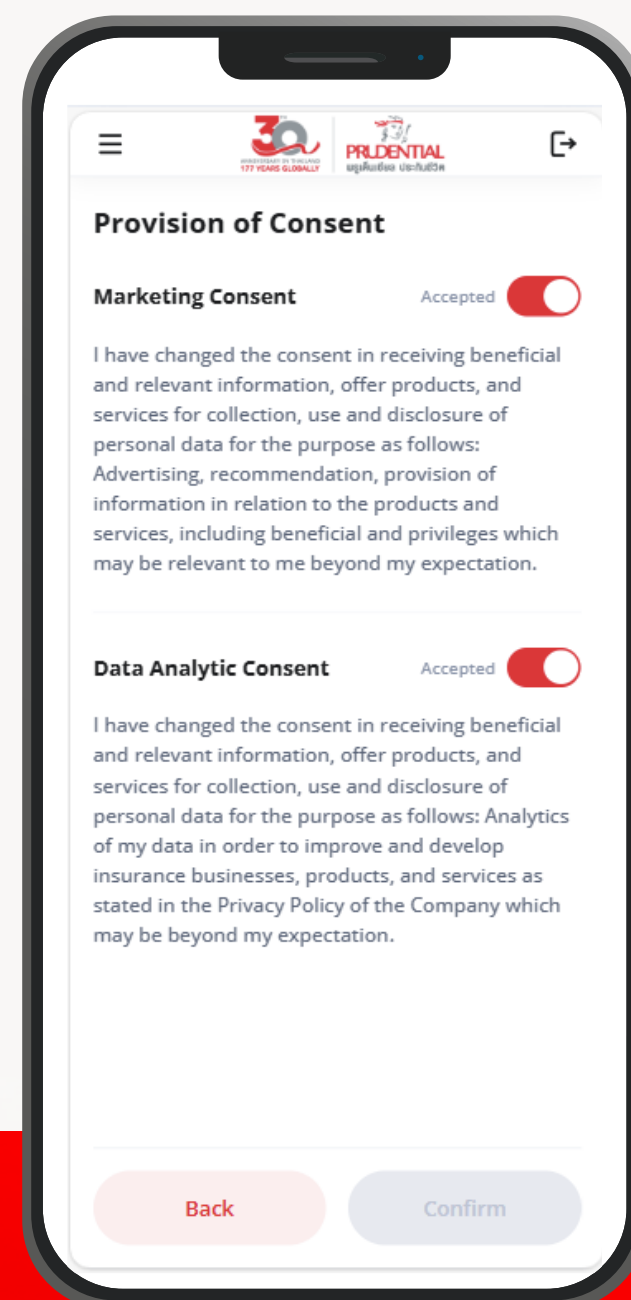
30
ANNIVERSARY IN THAILAND
177 YEARS GLOBALLY

PRUDENTIAL
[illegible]

Provision of Consent

Marketing Consent

Accepted

I have changed the consent in receiving beneficial and relevant information, offer products, and services for collection, use and disclosure of personal data for the purpose as follows: Advertising, recommendation, provision of information in relation to the products and services, including beneficial and privileges which may be relevant to me beyond my expectation.

Data Analytic Consent

Accepted

I have changed the consent in receiving beneficial and relevant information, offer products, and services for collection, use and disclosure of personal data for the purpose as follows: Analytics of my data in order to improve and develop insurance businesses, products, and services as stated in the Privacy Policy of the Company which may be beyond my expectation.

Back

Confirm